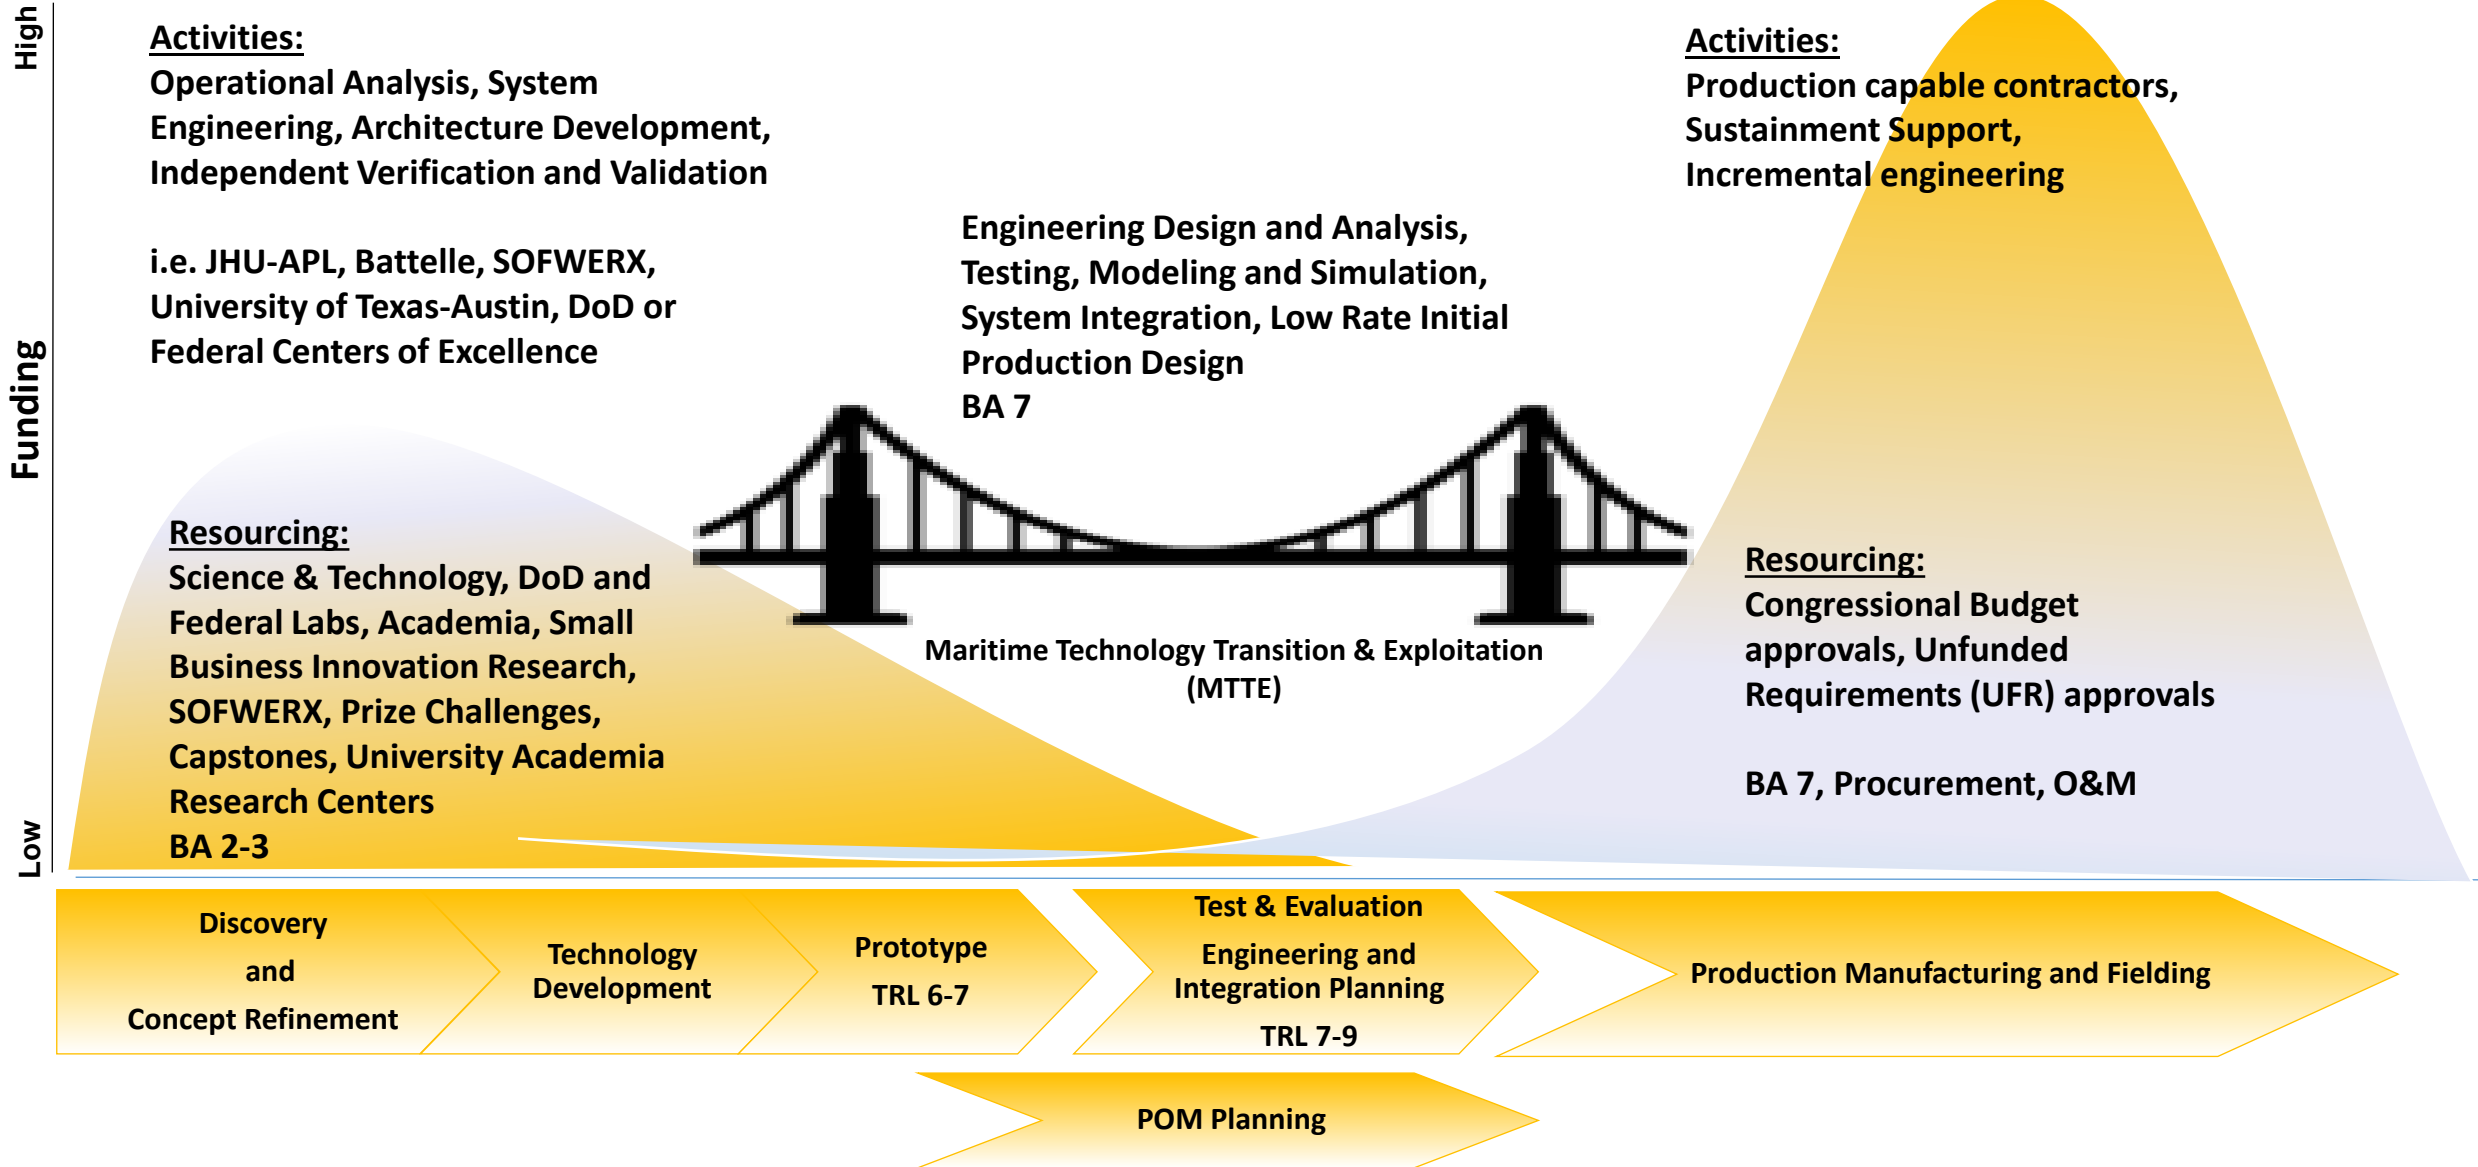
High

Funding

Low

Activities:
Operational Analysis, System Engineering, Architecture Development, Independent Verification and Validation

i.e. JHU-APL, Battelle, SOFWERX, University of Texas-Austin, DoD or Federal Centers of Excellence

Engineering Design and Analysis, Testing, Modeling and Simulation, System Integration, Low Rate Initial Production Design
BA 7

Activities:
Production capable contractors, Sustainment Support, Incremental engineering

Resourcing:
Science & Technology, DoD and Federal Labs, Academia, Small Business Innovation Research, SOFWERX, Prize Challenges, Capstones, University Academia Research Centers
BA 2-3

Maritime Technology Transition & Exploitation (MTTE)

Resourcing:
Congressional Budget approvals, Unfunded Requirements (UFR) approvals

BA 7, Procurement, O&M

Discovery and Concept Refinement

Technology Development

Prototype
TRL 6-7

Test & Evaluation
Engineering and Integration Planning
TRL 7-9

Production Manufacturing and Fielding

POM Planning